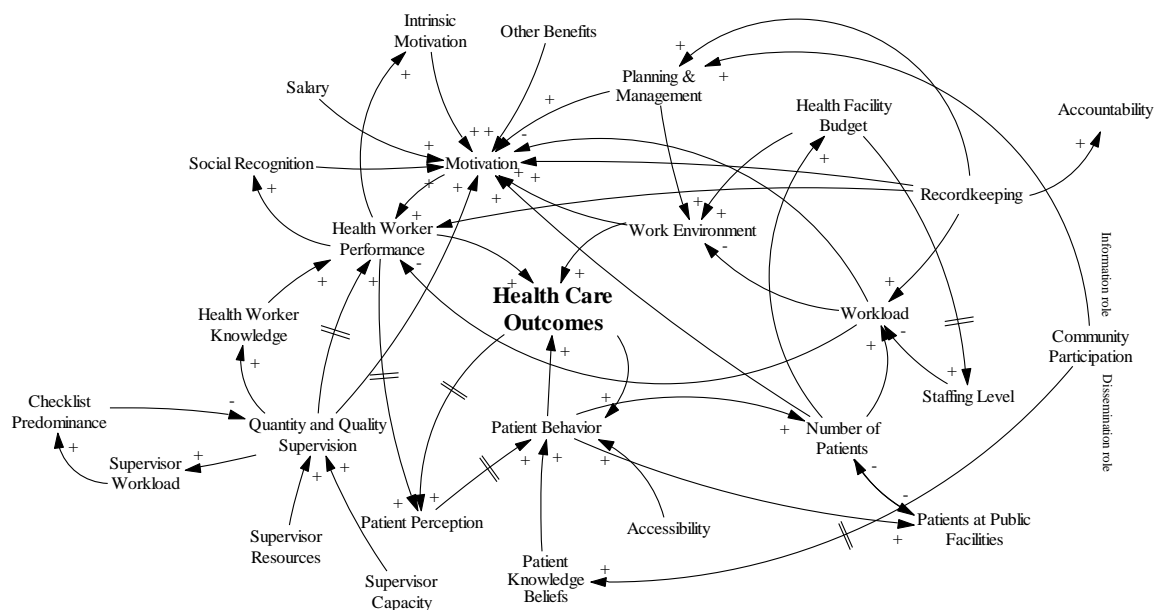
Intrinsic Motivation

Other Benefits

Planning & Management

Health Facility Budget

Accountability

Salary

Motivation

Social Recognition

Recordkeeping

Health Worker Performance

Work Environment

Information role

Health Care Outcomes

Workload

Health Worker Knowledge

Community Participation

Dissemination role

Staffing Level

Checklist Predominance

Quantity and Quality Supervision

Patient Behavior

Number of Patients

Supervisor Workload

Patient Perception

Accessibility

Patients at Public Facilities

Supervisor Resources

Patient Knowledge Beliefs

Supervisor Capacity

+ + + + + + + + + + + + + + + + + + + + + + + + + + + + + + + + + + + + + + - - - - - - -